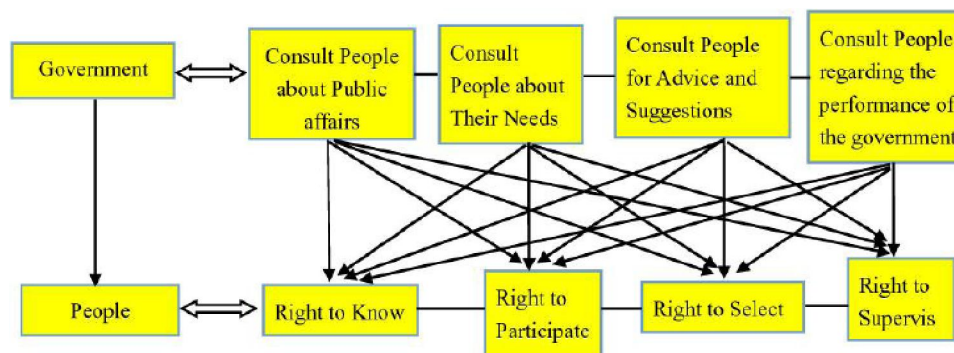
Government

Consult People about Public affairs

Consult People about Their Needs

Consult People for Advice and Suggestions

Consult People regarding the performance of the government

People

Right to Know

Right to Participate

Right to Select

Right to Supervis